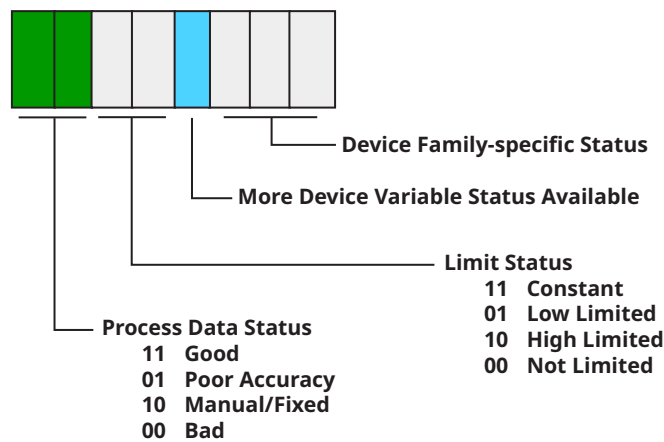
Device Family-specific Status

More Device Variable Status Available

Limit Status
11 Constant
01 Low Limited
10 High Limited
00 Not Limited

Process Data Status
11 Good
01 Poor Accuracy
10 Manual/Fixed
00 Bad